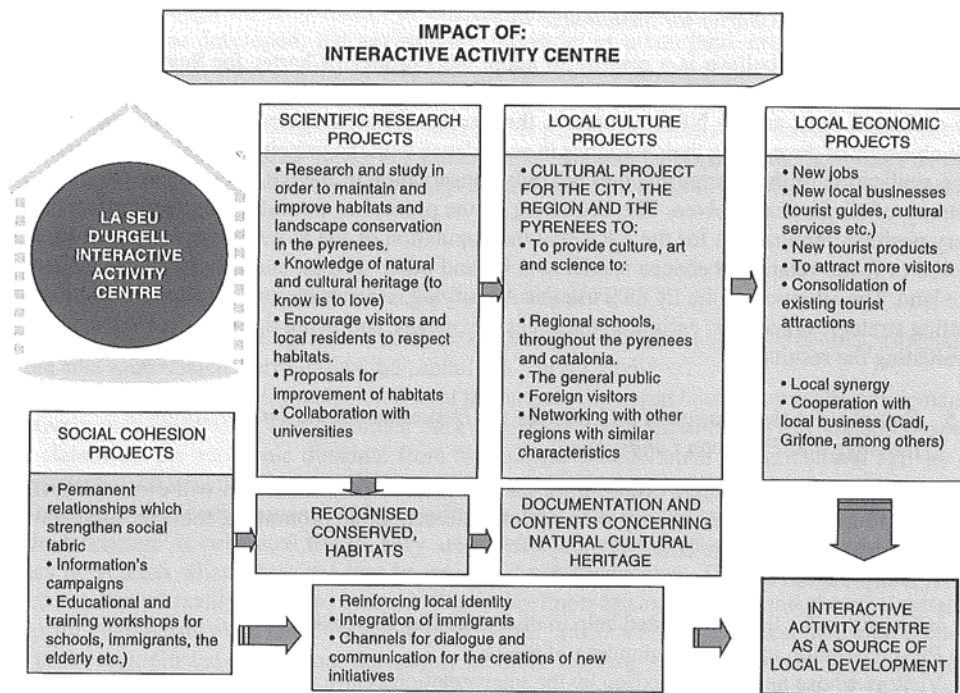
IMPACT OF:
INTERACTIVE ACTIVITY CENTRE

LA SEU D'URGELL INTERACTIVE ACTIVITY CENTRE

SCIENTIFIC RESEARCH PROJECTS

• Research and study in order to maintain and improve habitats and landscape conservation in the pyrenees.
• Knowledge of natural and cultural heritage (to know is to love)
• Encourage visitors and local residents to respect habitats.
• Proposals for improvement of habitats
• Collaboration with universities

LOCAL CULTURE PROJECTS

• CULTURAL PROJECT FOR THE CITY, THE REGION AND THE PYRENEES TO:
• To provide culture, art and science to:

• Regional schools, throughout the pyrenees and catalonia.
• The general public
• Foreign visitors
• Networking with other regions with similar characteristics

LOCAL ECONOMIC PROJECTS

• New jobs
• New local businesses (tourist guides, cultural services etc.)
• New tourist products
• To attract more visitors
• Consolidation of existing tourist attractions

• Local synergy
• Cooperation with local business (Cadí, Grifone, among others)

SOCIAL COHESION PROJECTS

• Permanent relationships which strengthen social fabric
• Information's campaigns
• Educational and training workshops for schools, immigrants, the elderly etc.)

RECOGNISED CONSERVED, HABITATS

DOCUMENTATION AND CONTENTS CONCERNING NATURAL CULTURAL HERITAGE

• Reinforcing local identity
• Integration of immigrants
• Channels for dialogue and communication for the creations of new initiatives

INTERACTIVE ACTIVITY CENTRE AS A SOURCE OF LOCAL DEVELOPMENT